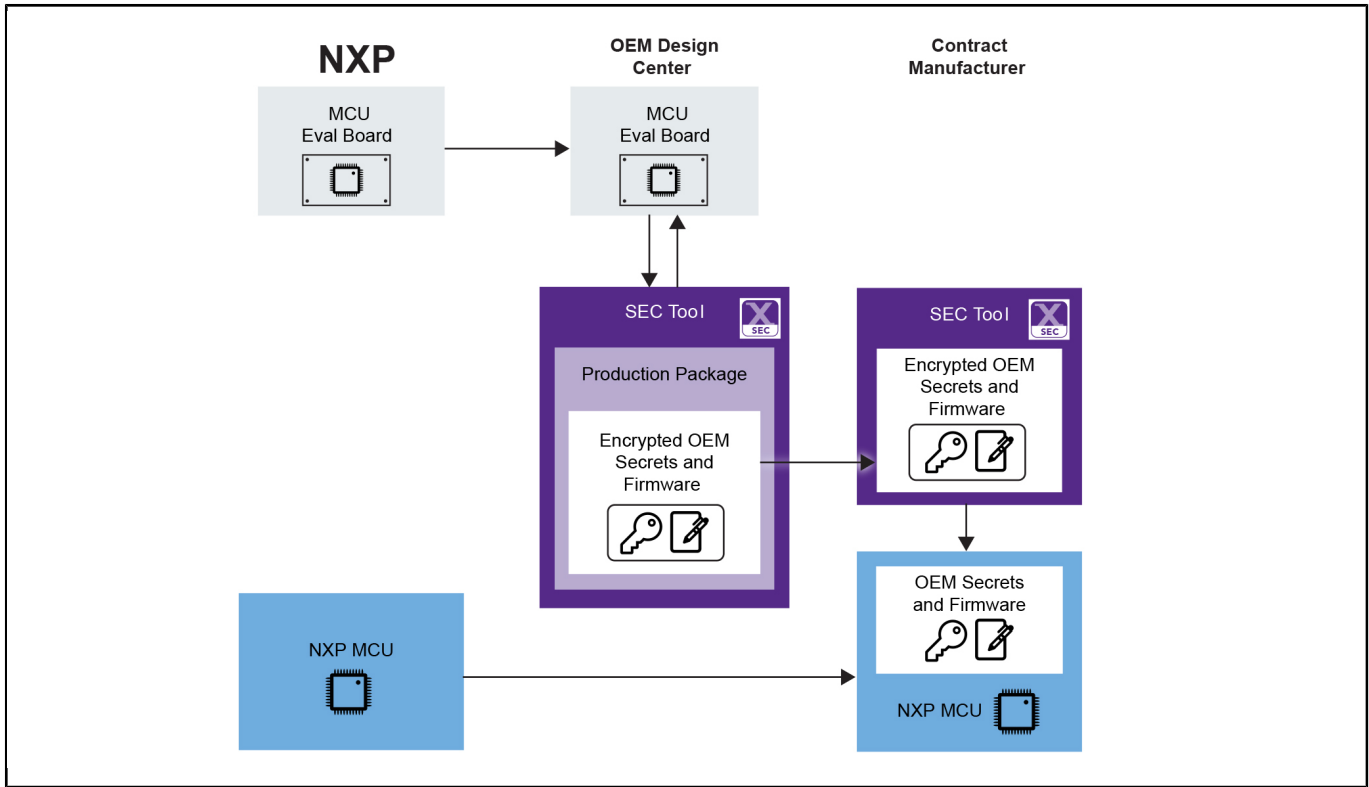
NXP

OEM Design Center

Contract Manufacturer

MCU Eval Board

MCU Eval Board

SEC Tool

SEC

Production Package

Encrypted OEM Secrets and Firmware

SEC Tool

SEC

Encrypted OEM Secrets and Firmware

OEM Secrets and Firmware

NXP MCU

NXP MCU

NXP MCU